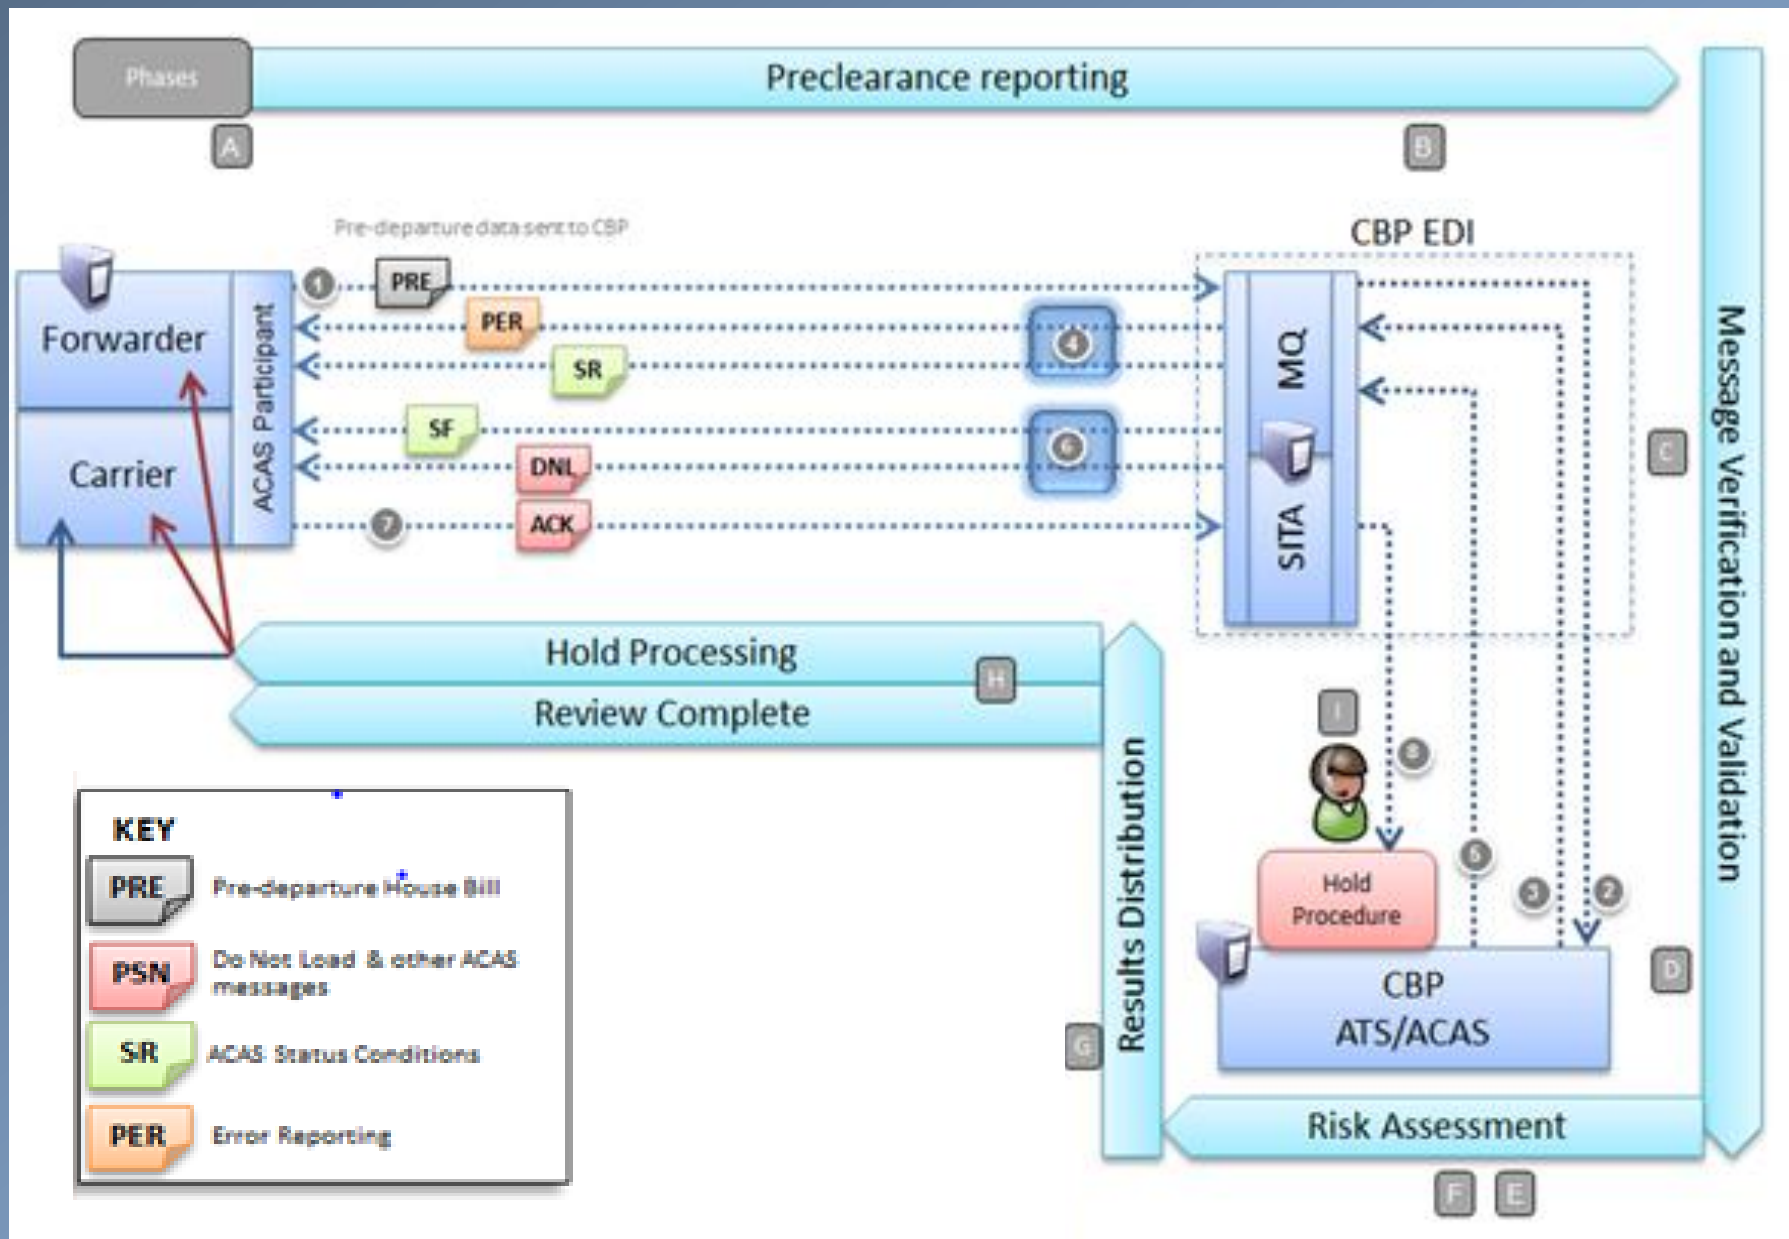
Phases

Preclearance reporting

A

B

Pre-departure data sent to CBP

CBP EDI

Forwarder

Carrier

ACAS Participant

1

PRE

PER

SR

SF

DNL

7

ACK

4

6

MQ

SITA

C

Message Verification and Validation

Hold Processing

H

Review Complete

Results Distribution

I

8

Hold Procedure

5

3

2

CBP ATS/ACAS

D

G

Risk Assessment

F

E

KEY

| | |
|---|---|
| PRE | Pre-departure House Bill |
| PSN | Do Not Load & other ACAS messages |
| SR | ACAS Status Conditions |
| PER | Error Reporting |